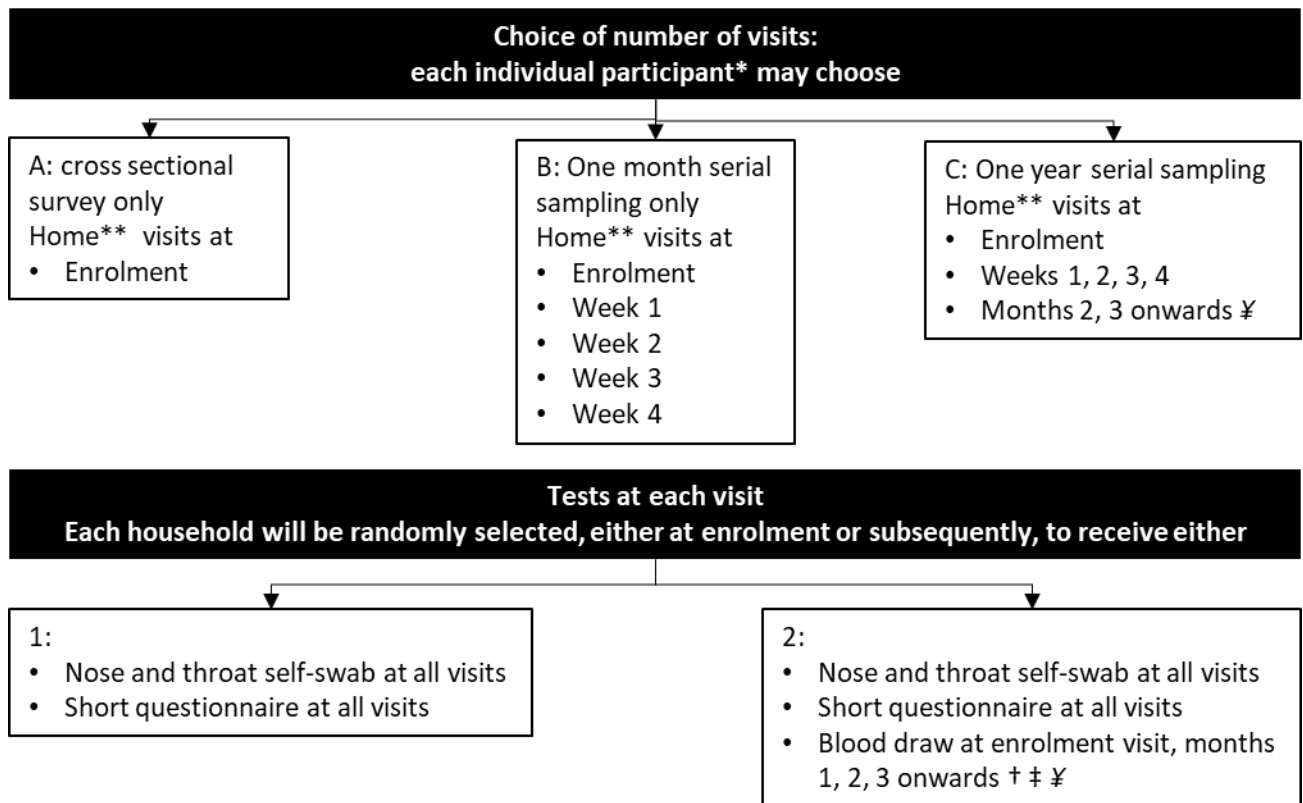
Choice of number of visits:
each individual participant* may choose

A: cross sectional survey only
Home** visits at
• Enrolment

B: One month serial sampling only
Home** visits at
• Enrolment
• Week 1
• Week 2
• Week 3
• Week 4

C: One year serial sampling
Home** visits at
• Enrolment
• Weeks 1, 2, 3, 4
• Months 2, 3 onwards ¥

Tests at each visit
Each household will be randomly selected, either at enrolment or subsequently, to receive either

1:
• Nose and throat self-swab at all visits
• Short questionnaire at all visits

2:
• Nose and throat self-swab at all visits
• Short questionnaire at all visits
• Blood draw at enrolment visit, months 1, 2, 3 onwards † ‡ ¥